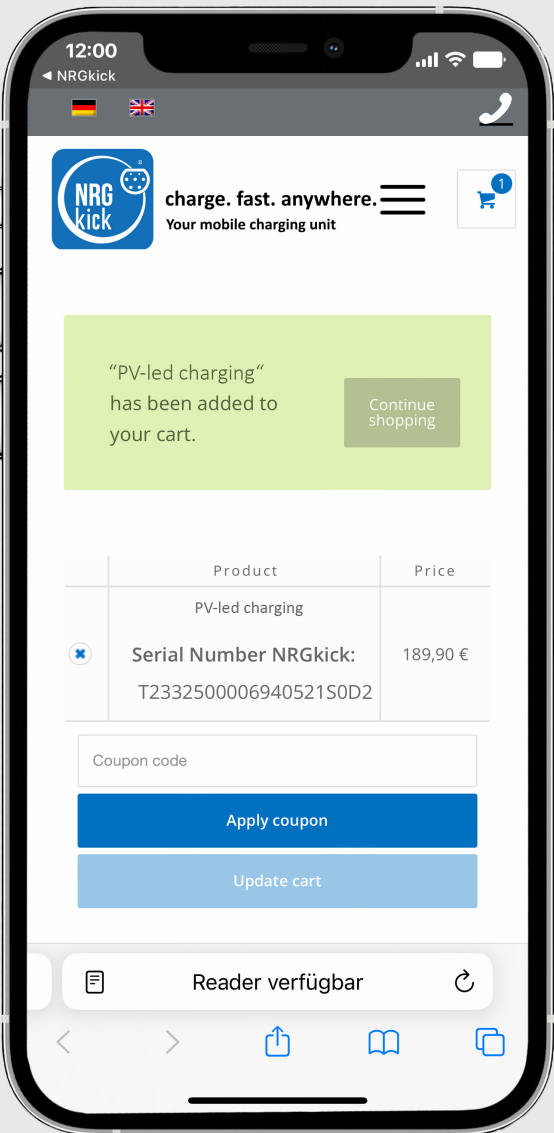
12:00
◀ NRGkick

NRG kick

charge. fast. anywhere.
Your mobile charging unit

1

“PV-led charging“ has been added to your cart.

Continue shopping

| | Product | Price |
|---|---|---|
| ✖ | PV-led charging<br>Serial Number NRGkick: T2332500006940521S0D2 | 189,90 € |

Coupon code

Apply coupon

Update cart

Reader verfügbar